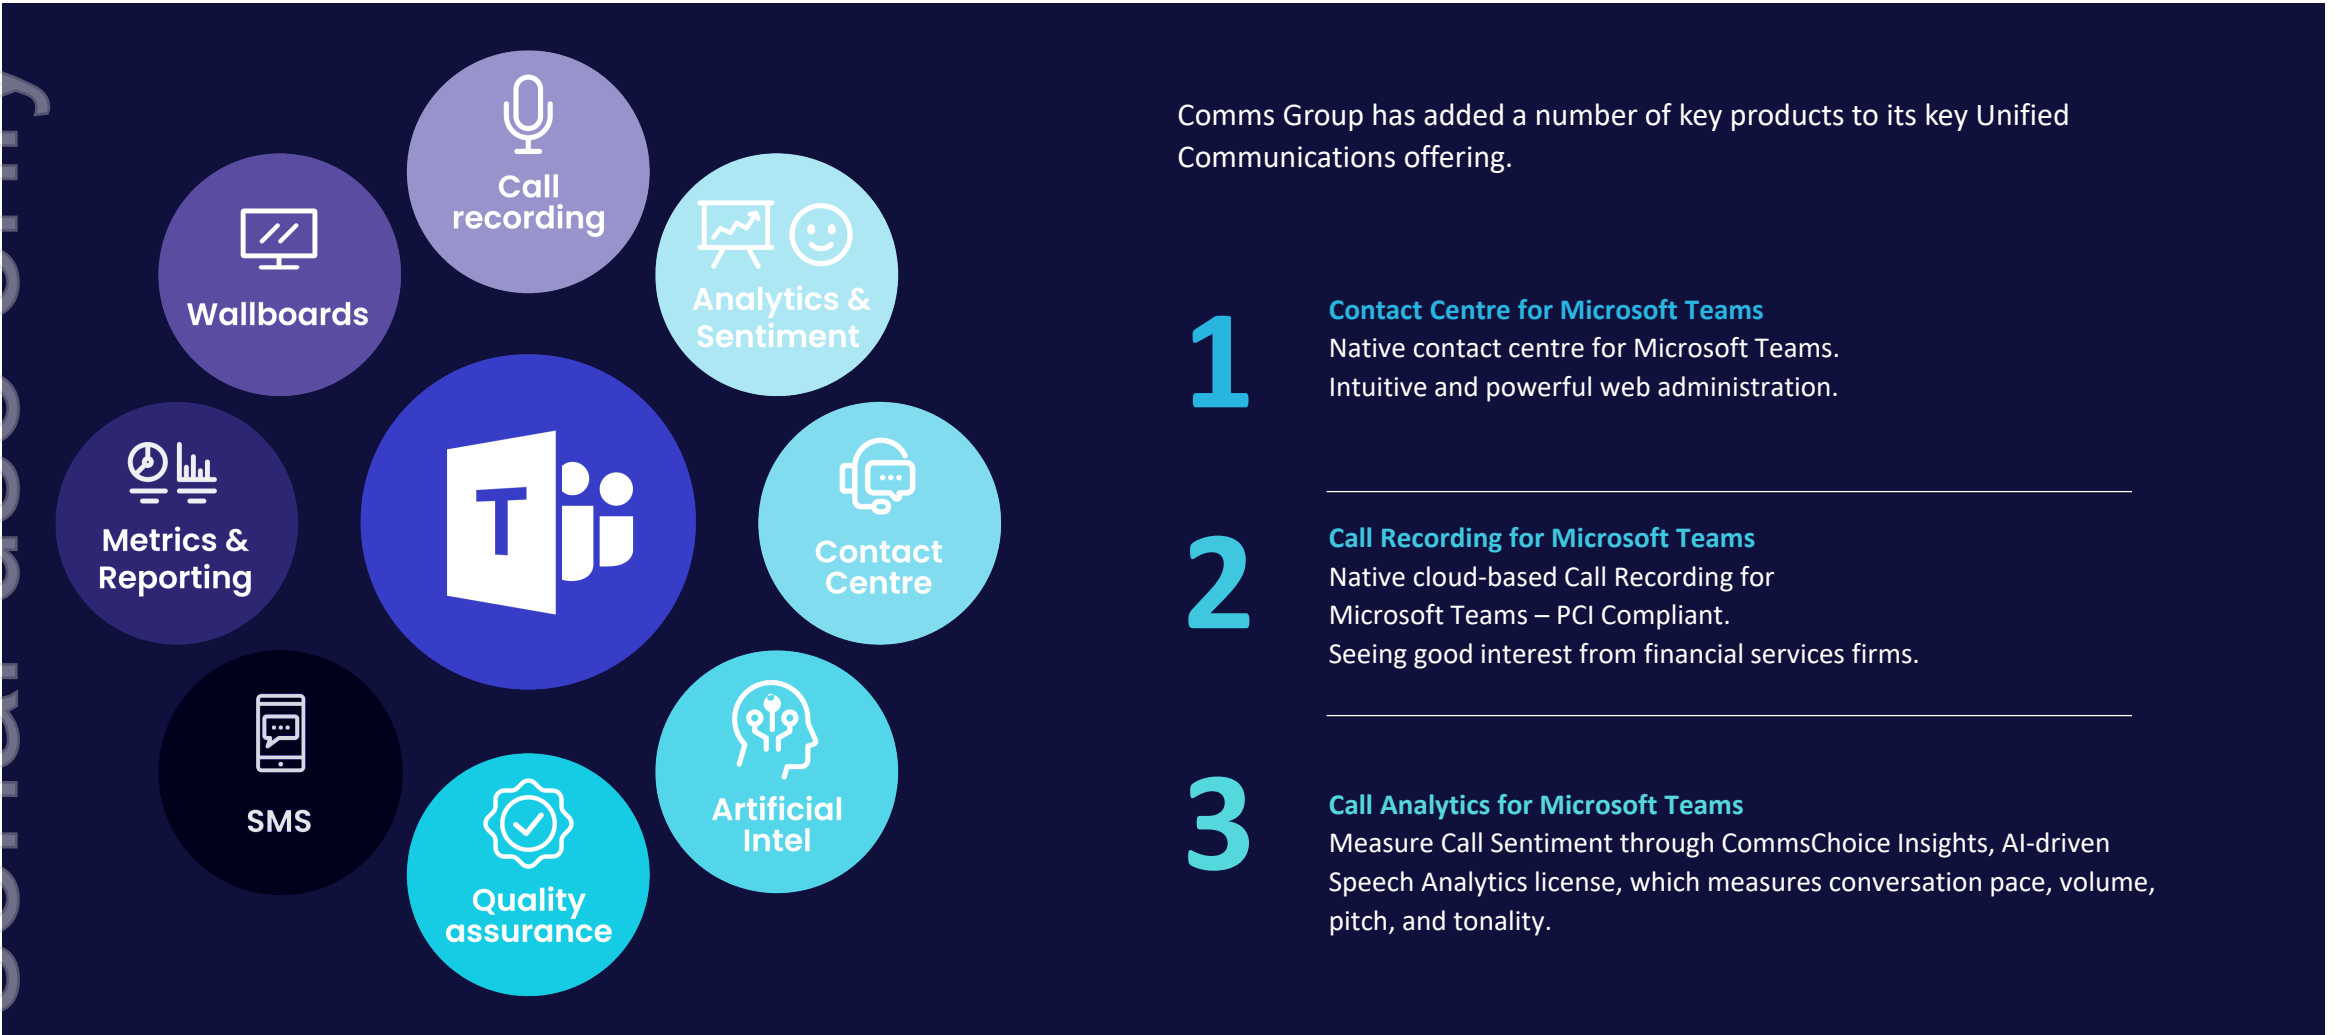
Wallboards

Call recording

Analytics & Sentiment

Metrics & Reporting

T

Contact Centre

SMS

Quality assurance

Artificial Intel

Comms Group has added a number of key products to its key Unified Communications offering.

1

Contact Centre for Microsoft Teams
Native contact centre for Microsoft Teams.
Intuitive and powerful web administration.

2

Call Recording for Microsoft Teams
Native cloud-based Call Recording for Microsoft Teams – PCI Compliant.
Seeing good interest from financial services firms.

3

Call Analytics for Microsoft Teams
Measure Call Sentiment through CommsChoice Insights, AI-driven Speech Analytics license, which measures conversation pace, volume, pitch, and tonality.